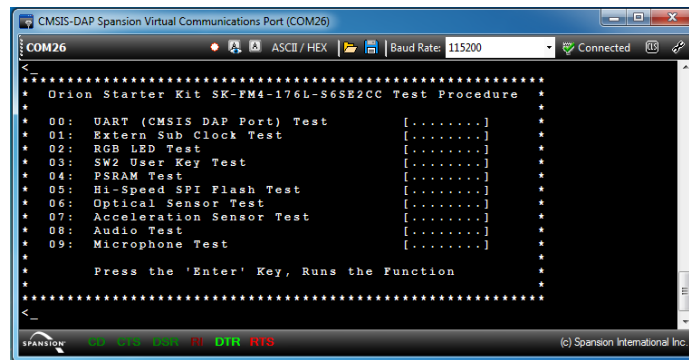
CMSIS-DAP Spansion Virtual Communications Port (COM26)

COM26

ASCII / HEX

Baud Rate: 115200

Connected

<_

**********************************************************
* Orion Starter Kit SK-FM4-176L-S6SE2CC Test Procedure *
*
* 00: UART (CMSIS DAP Port) Test [.........] *
* 01: Extern Sub Clock Test [.........] *
* 02: RGB LED Test [.........] *
* 03: SW2 User Key Test [.........] *
* 04: PSRAM Test [.........] *
* 05: Hi-Speed SPI Flash Test [.........] *
* 06: Optical Sensor Test [.........] *
* 07: Acceleration Sensor Test [.........] *
* 08: Audio Test [.........] *
* 09: Microphone Test [.........] *
*
* Press the 'Enter' Key, Runs the Function *
*
**********************************************************

<_

SPANSION

CD CTS DSR RI DTR RTS

(c) Spansion International Inc.